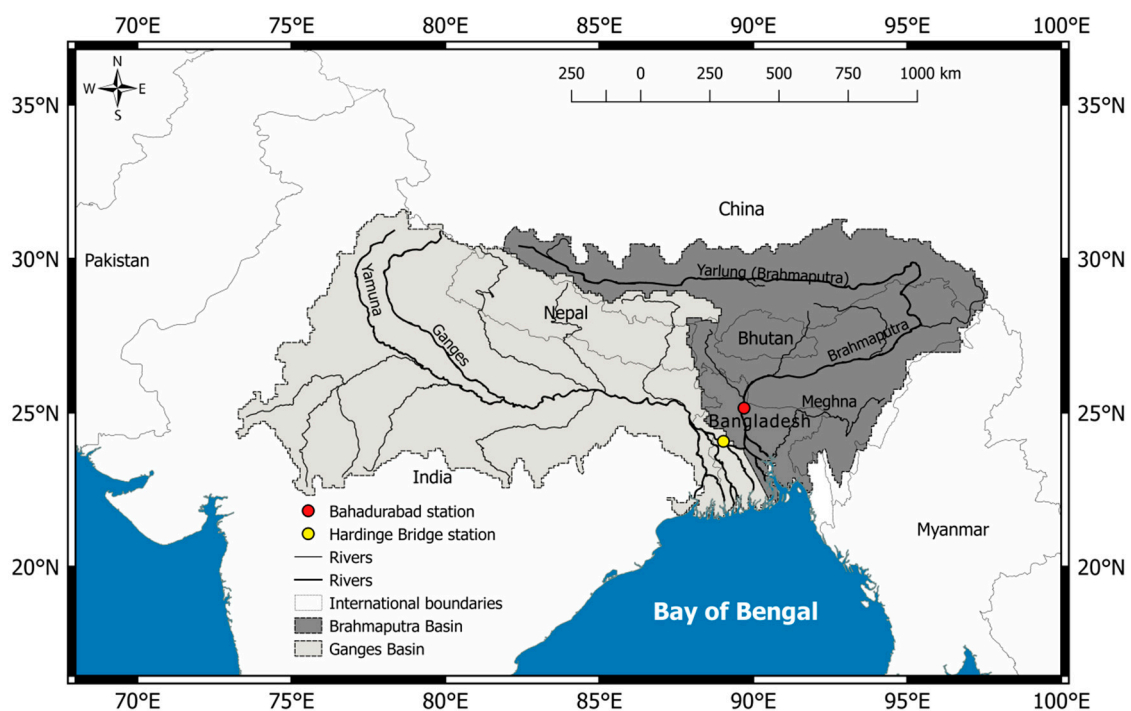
70°E 75°E 80°E 85°E 90°E 95°E 100°E

N
W E
S

250 0 250 500 750 1000 km

35°N 35°N

China

30°N Pakistan 30°N

Yarlung (Brahmaputra)

Yamuna

Nepal

Ganges

Bhutan

Brahmaputra

25°N 25°N

Meghna

Bangladesh

India

Bahadurabad station
Hardinge Bridge station
Rivers
Rivers
International boundaries
Brahmaputra Basin
Ganges Basin

Myanmar

20°N 20°N

Bay of Bengal

70°E 75°E 80°E 85°E 90°E 95°E 100°E